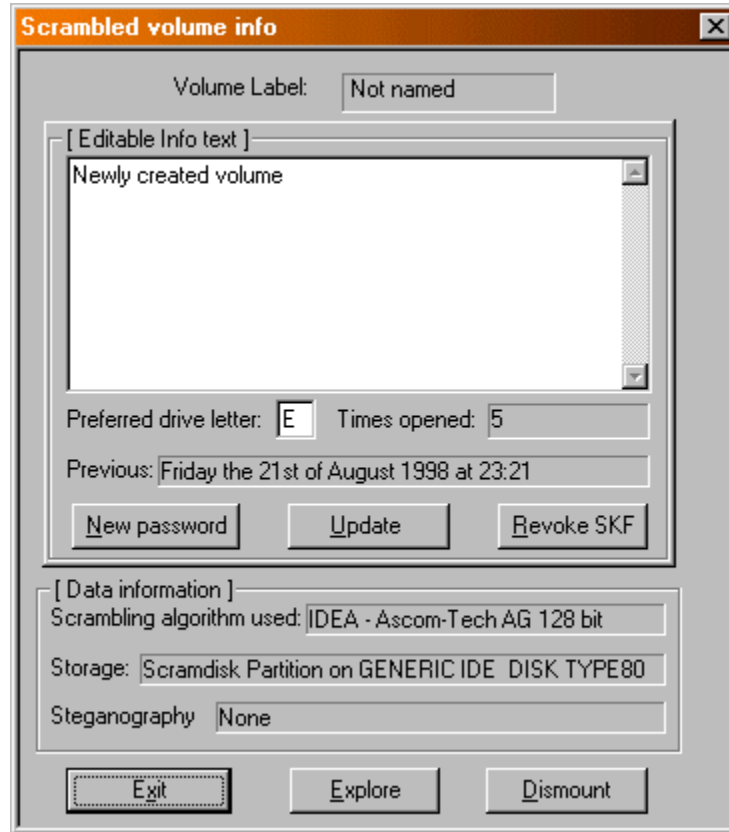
Scrambled volume info

Volume Label: Not named

[ Editable Info text ]

Newly created volume

Preferred drive letter: E Times opened: 5

Previous: Friday the 21st of August 1998 at 23:21

New password | Update | Revoke SKF

[ Data information ]

Scrambling algorithm used: IDEA - Ascom-Tech AG 128 bit

Storage: Scramdisk Partition on GENERIC IDE DISK TYPE80

Steganography None

Exit | Explore | Dismount